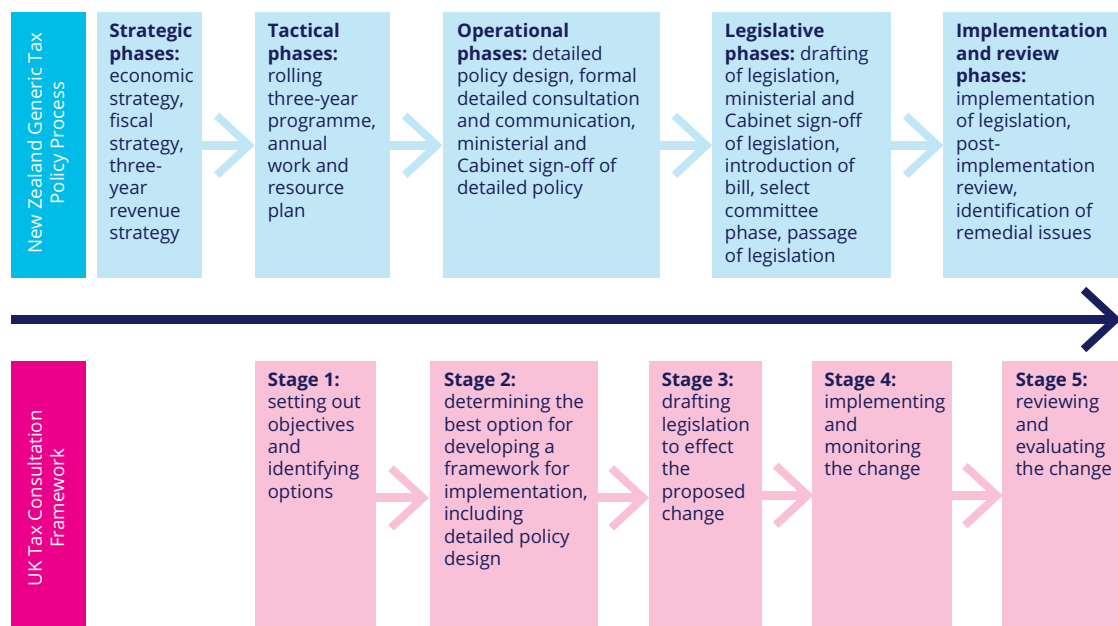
New Zealand Generic Tax Policy Process

Strategic phases: economic strategy, fiscal strategy, three-year revenue strategy

Tactical phases: rolling three-year programme, annual work and resource plan

Operational phases: detailed policy design, formal detailed consultation and communication, ministerial and Cabinet sign-off of detailed policy

Legislative phases: drafting of legislation, ministerial and Cabinet sign-off of legislation, introduction of bill, select committee phase, passage of legislation

Implementation and review phases: implementation of legislation, post-implementation review, identification of remedial issues

UK Tax Consultation Framework

Stage 1: setting out objectives and identifying options

Stage 2: determining the best option for developing a framework for implementation, including detailed policy design

Stage 3: drafting legislation to effect the proposed change

Stage 4: implementing and monitoring the change

Stage 5: reviewing and evaluating the change